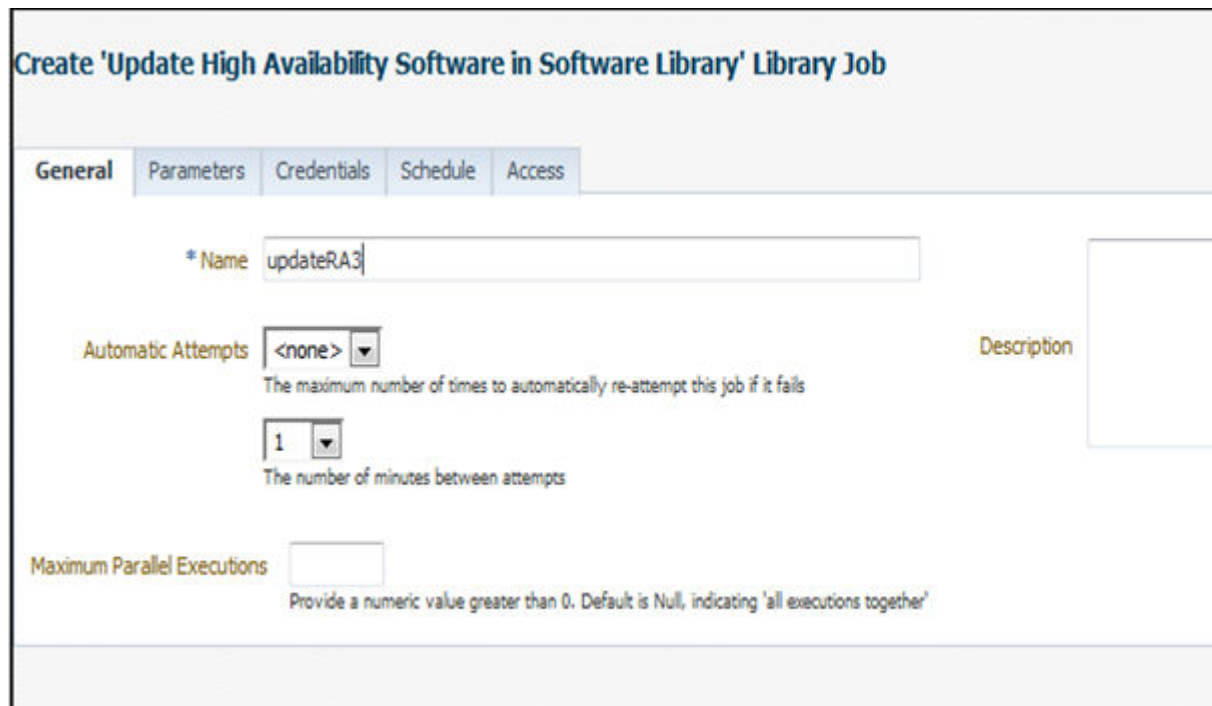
Create 'Update High Availability Software in Software Library' Library Job

General | Parameters | Credentials | Schedule | Access

* Name updateRA3

Automatic Attempts <none>

The maximum number of times to automatically re-attempt this job if it fails

1

The number of minutes between attempts

Description

Maximum Parallel Executions

Provide a numeric value greater than 0. Default is Null, indicating 'all executions together'